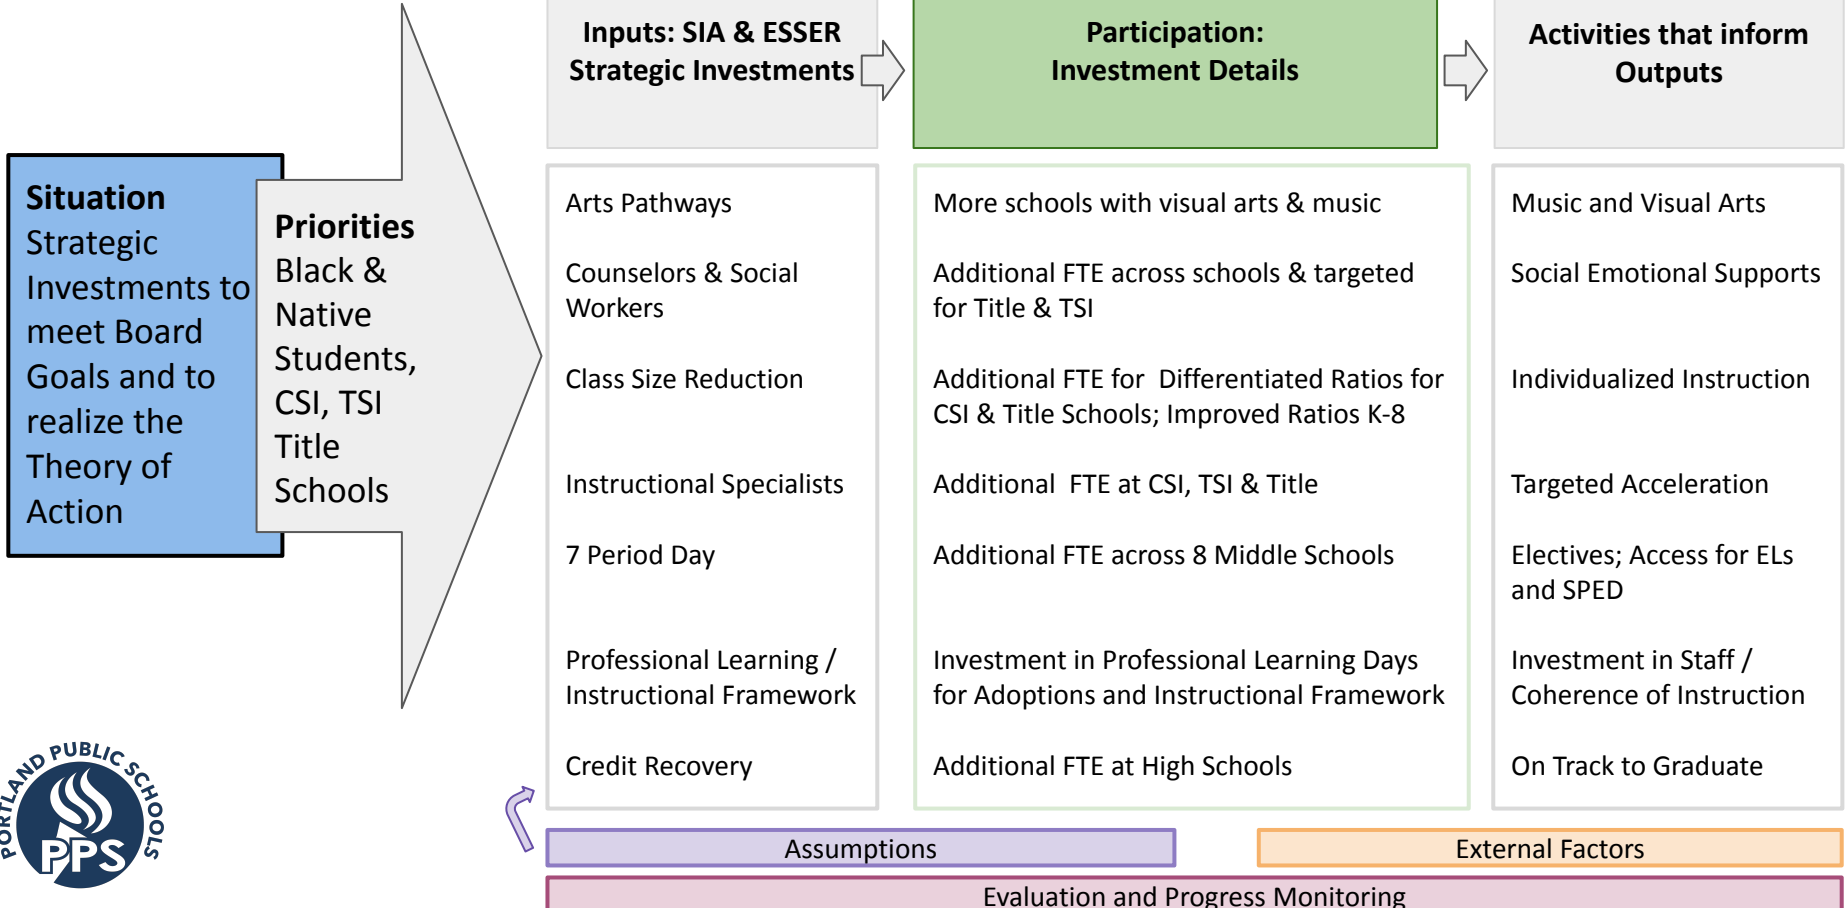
Situation
Strategic Investments to meet Board Goals and to realize the Theory of Action

Priorities
Black & Native Students, CSI, TSI Title Schools

Inputs: SIA & ESSER Strategic Investments

Participation: Investment Details

Activities that inform Outputs

Arts Pathways

Counselors & Social Workers

Class Size Reduction

Instructional Specialists

7 Period Day

Professional Learning / Instructional Framework

Credit Recovery

More schools with visual arts & music

Additional FTE across schools & targeted for Title & TSI

Additional FTE for Differentiated Ratios for CSI & Title Schools; Improved Ratios K-8

Additional FTE at CSI, TSI & Title

Additional FTE across 8 Middle Schools

Investment in Professional Learning Days for Adoptions and Instructional Framework

Additional FTE at High Schools

Music and Visual Arts

Social Emotional Supports

Individualized Instruction

Targeted Acceleration

Electives; Access for ELs and SPED

Investment in Staff / Coherence of Instruction

On Track to Graduate

PORTLAND PUBLIC SCHOOLS PPS

Assumptions

External Factors

Evaluation and Progress Monitoring